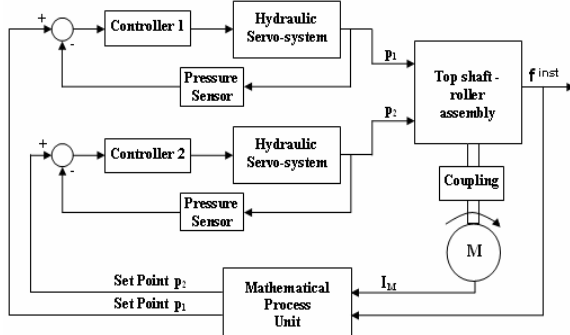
+
-
Controller 1
Hydraulic Servo-system
$p_1$
Pressure Sensor
Top shaft - roller assembly
$f^{inst}$
+
-
Controller 2
Hydraulic Servo-system
$p_2$
Pressure Sensor
Coupling
M
Set Point $p_2$
Set Point $p_1$
$I_M$
Mathematical Process Unit